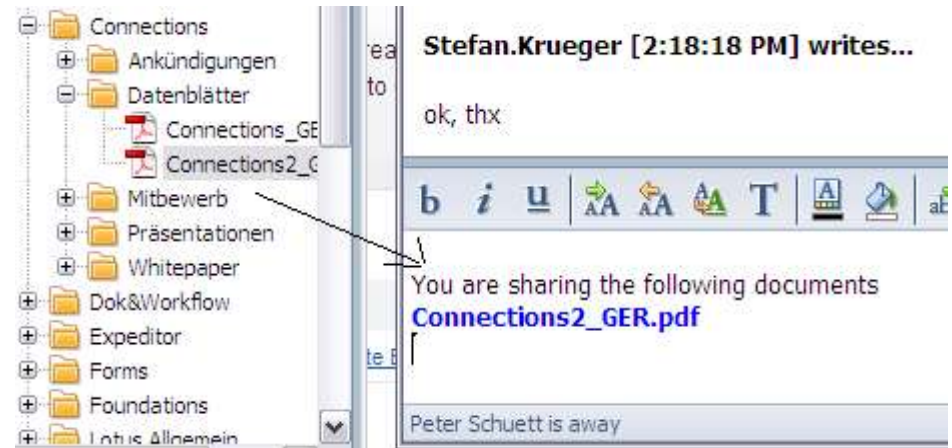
Connections
Ankündigungen
Datenblätter
Connections_GE
Connections2_G
Mitbewerb
Präsentationen
Whitepaper
Dok&Workflow
Expeditor
Forms
Foundations
Lotus Allgemein

rea
to

te E

Stefan.Krueger [2:18:18 PM] writes...

ok, thx

b i u T

You are sharing the following documents
Connections2_GER.pdf

Peter Schuett is away